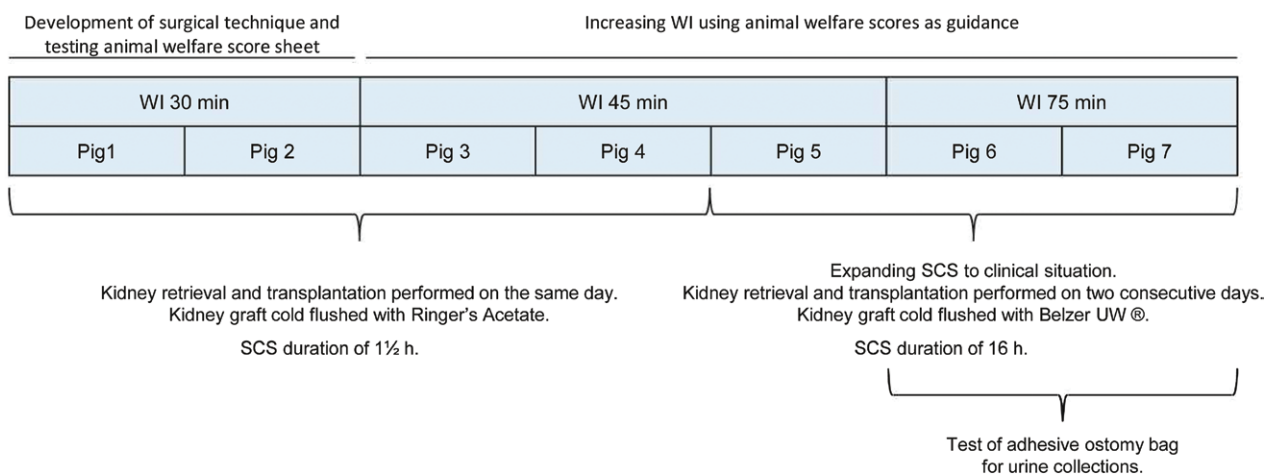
Development of surgical technique and testing animal welfare score sheet

Increasing WI using animal welfare scores as guidance

| WI 30 min | | WI 45 min | | | WI 75 min | |
|---|---|---|---|---|---|---|
| Pig1 | Pig 2 | Pig 3 | Pig 4 | Pig 5 | Pig 6 | Pig 7 |

Kidney retrieval and transplantation performed on the same day.
Kidney graft cold flushed with Ringer's Acetate.

SCS duration of 1½ h.

Expanding SCS to clinical situation.
Kidney retrieval and transplantation performed on two consecutive days.
Kidney graft cold flushed with Belzer UW ®.

SCS duration of 16 h.

Test of adhesive ostomy bag for urine collections.